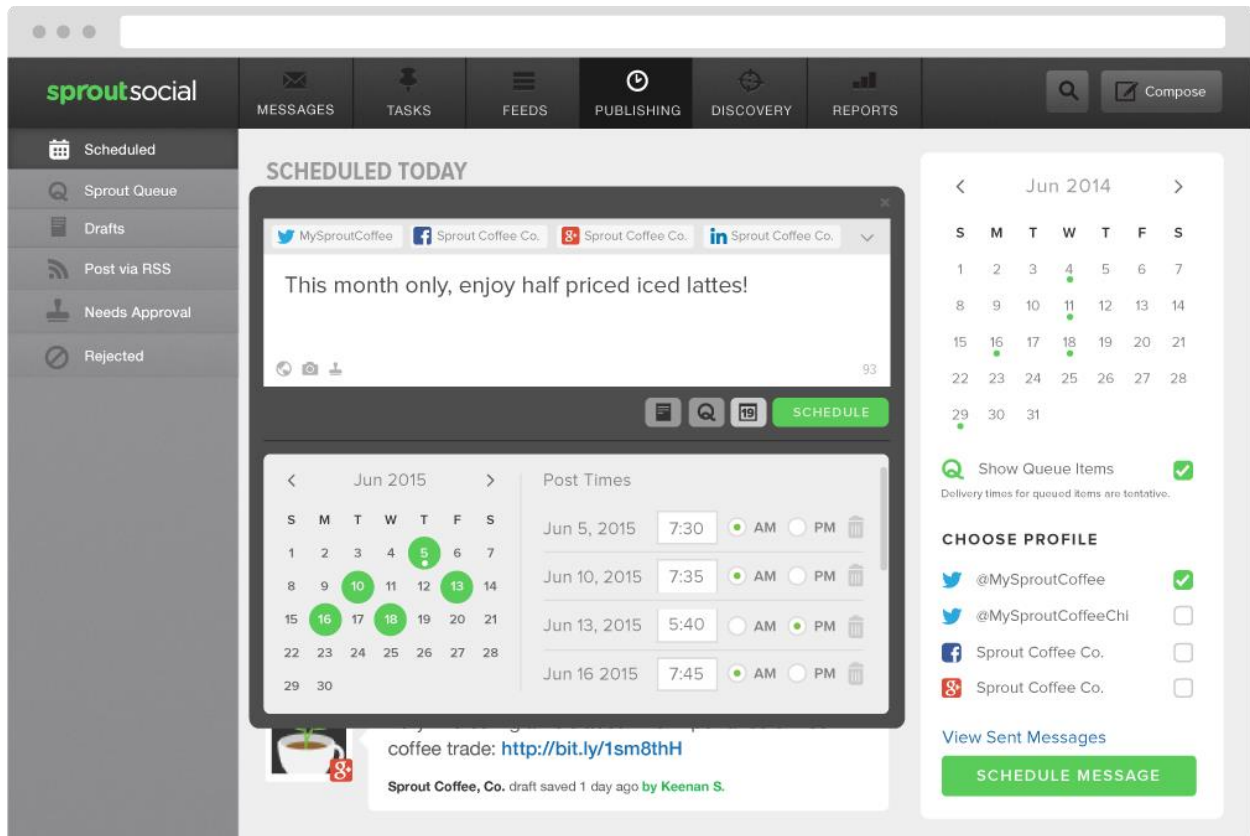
sproutsocial

MESSAGES TASKS FEEDS PUBLISHING DISCOVERY REPORTS

Compose

Scheduled
Sprout Queue
Drafts
Post via RSS
Needs Approval
Rejected

SCHEDULED TODAY

MySproutCoffee | Sprout Coffee Co. | Sprout Coffee Co. | Sprout Coffee Co.

This month only, enjoy half priced iced lattes!

93

19 SCHEDULE

‹ Jun 2015 ›

| S | M | T | W | T | F | S |
|---|---|---|---|---|---|---|
| | 1 | 2 | 3 | 4 | 5 | 6 | 7 |
| 8 | 9 | 10 | 11 | 12 | 13 | 14 |
| 15 | 16 | 17 | 18 | 19 | 20 | 21 |
| 22 | 23 | 24 | 25 | 26 | 27 | 28 |
| 29 | 30 | | | | | |

Post Times

Jun 5, 2015 7:30 AM PM
Jun 10, 2015 7:35 AM PM
Jun 13, 2015 5:40 AM PM
Jun 16 2015 7:45 AM PM

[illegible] coffee trade: http://bit.ly/1sm8thH

Sprout Coffee, Co. draft saved 1 day ago by Keenan S.

‹ Jun 2014 ›

| S | M | T | W | T | F | S |
|---|---|---|---|---|---|---|
| 1 | 2 | 3 | 4 | 5 | 6 | 7 |
| 8 | 9 | 10 | 11 | 12 | 13 | 14 |
| 15 | 16 | 17 | 18 | 19 | 20 | 21 |
| 22 | 23 | 24 | 25 | 26 | 27 | 28 |
| 29 | 30 | 31 | | | | |

Show Queue Items
Delivery times for queued items are tentative.

CHOOSE PROFILE
@MySproutCoffee
@MySproutCoffeeChi
Sprout Coffee Co.
Sprout Coffee Co.

View Sent Messages

SCHEDULE MESSAGE